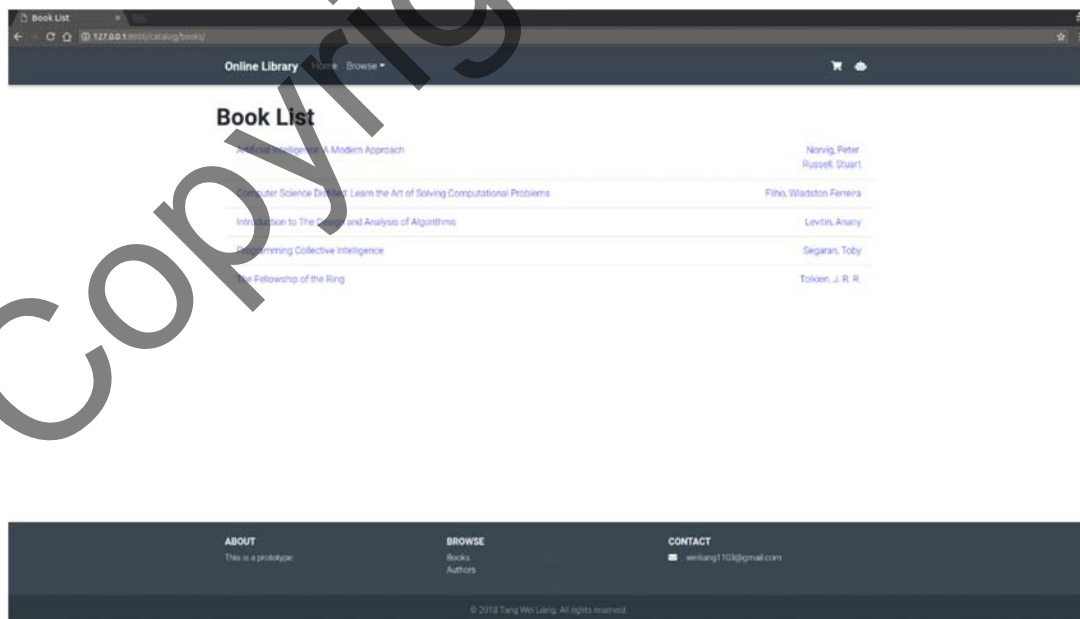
Book List

127.0.0.1:8000/catalog/books/

Online Library Home Browse

Book List

Artificial Intelligence A Modern Approach	Norvig, Peter Russell, Stuart

Computer Science Distilled: Learn the Art of Solving Computational Problems	Filho, Wladston Ferreira

Introduction to The Design and Analysis of Algorithms	Levitin, Anany

Programming Collective Intelligence	Segaran, Toby

The Fellowship of the Ring	Tolkien, J. R. R.

Copyright

ABOUT
This is a prototype

BROWSE
Books
Authors

CONTACT
weiliang1103@gmail.com

© 2018 Tang Wei Liang. All rights reserved.